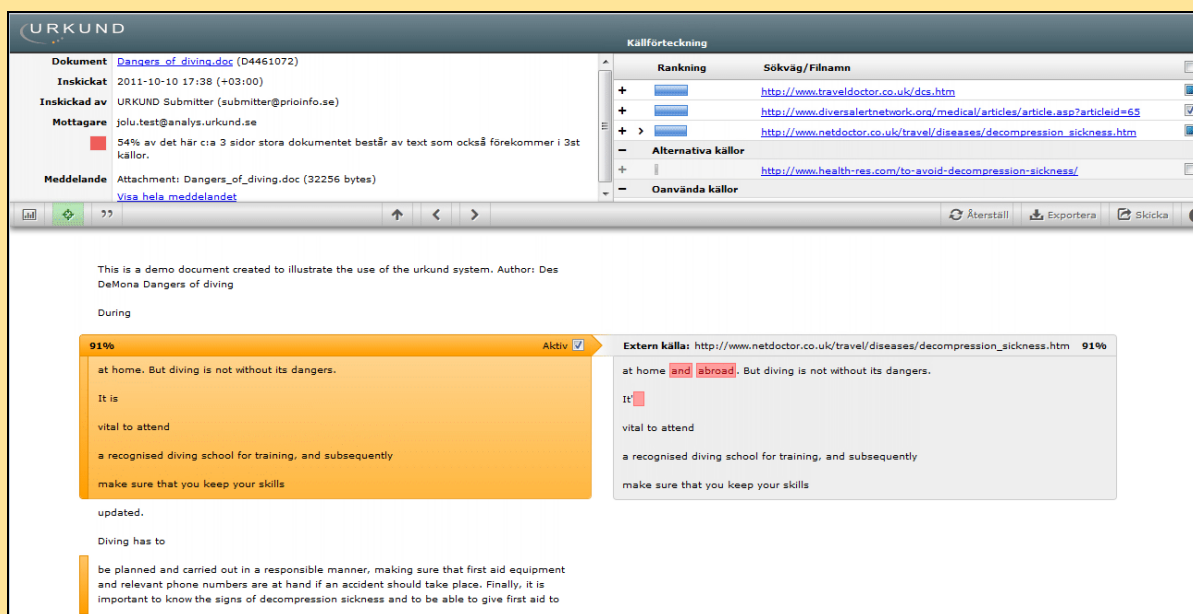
URKUND

Källförteckning

Dokument Dangers of diving.doc (D4461072)
Inskickat 2011-10-10 17:38 (+03:00)
Inskickad av URKUND Submitter (submitter@prioinfo.se)
Mottagare jolu.test@analys.urkund.se
54% av det här c:a 3 sidor stora dokumentet består av text som också förekommer i 3st källor.
Meddelande Attachment: Dangers_of_diving.doc (32256 bytes)
Visa hela meddelandet

| | Rankning | Sökväg/Filnamn |
|---|---|---|
| + | | http://www.traveldoctor.co.uk/dcs.htm |
| + | | http://www.diversalertnetwork.org/medical/articles/article.asp?articleid=65 |
| + > | | http://www.netdoctor.co.uk/travel/diseases/decompression_sickness.htm |
| − | Alternativa källor | |
| + | | http://www.health-res.com/to-avoid-decompression-sickness/ |
| − | Oanvända källor | |

Återställ Exportera Skicka

This is a demo document created to illustrate the use of the urkund system. Author: Des DeMona Dangers of diving

During

91% Aktiv

at home. But diving is not without its dangers.

It is

vital to attend

a recognised diving school for training, and subsequently

make sure that you keep your skills

Extern källa: http://www.netdoctor.co.uk/travel/diseases/decompression_sickness.htm 91%

at home and abroad. But diving is not without its dangers.

It'

vital to attend

a recognised diving school for training, and subsequently

make sure that you keep your skills

updated.

Diving has to

be planned and carried out in a responsible manner, making sure that first aid equipment and relevant phone numbers are at hand if an accident should take place. Finally, it is important to know the signs of decompression sickness and to be able to give first aid to